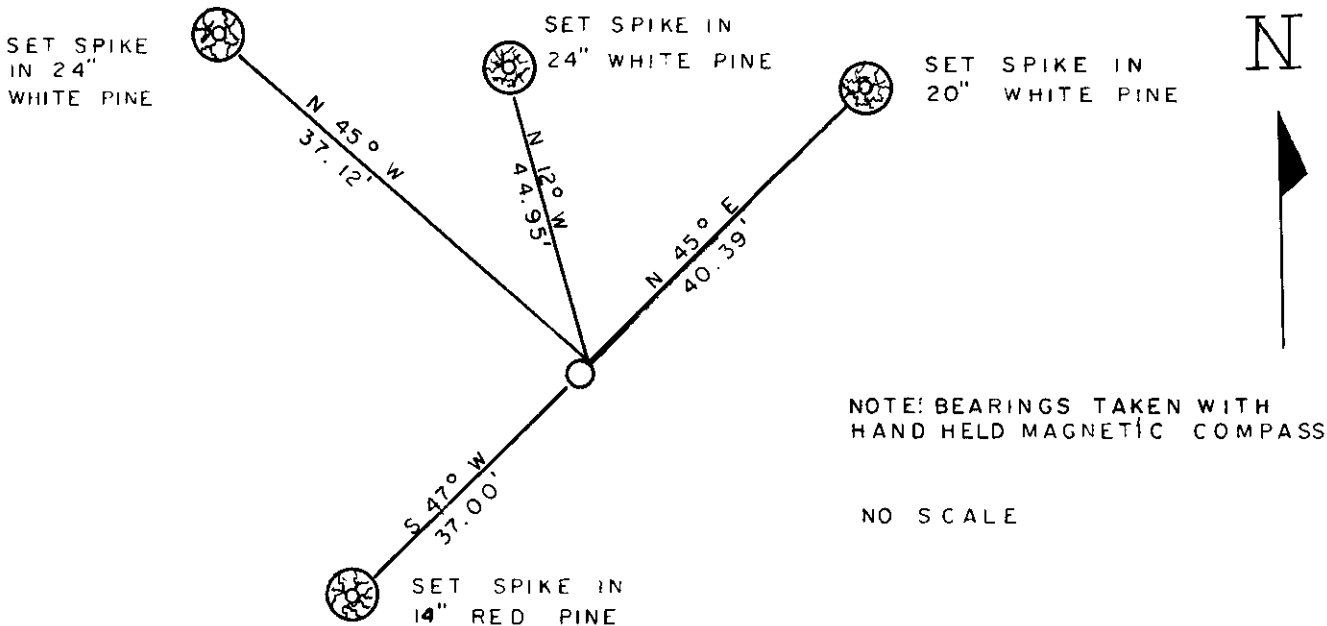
SET SPIKE IN 24" WHITE PINE

SET SPIKE IN 24" WHITE PINE

SET SPIKE IN 20" WHITE PINE

N

N 45° W
37.12'

N 12° W
44.95'

N 45° E
40.39'

NOTE: BEARINGS TAKEN WITH HAND HELD MAGNETIC COMPASS

S 47° W
37.00'

NO SCALE

SET SPIKE IN 14" RED PINE